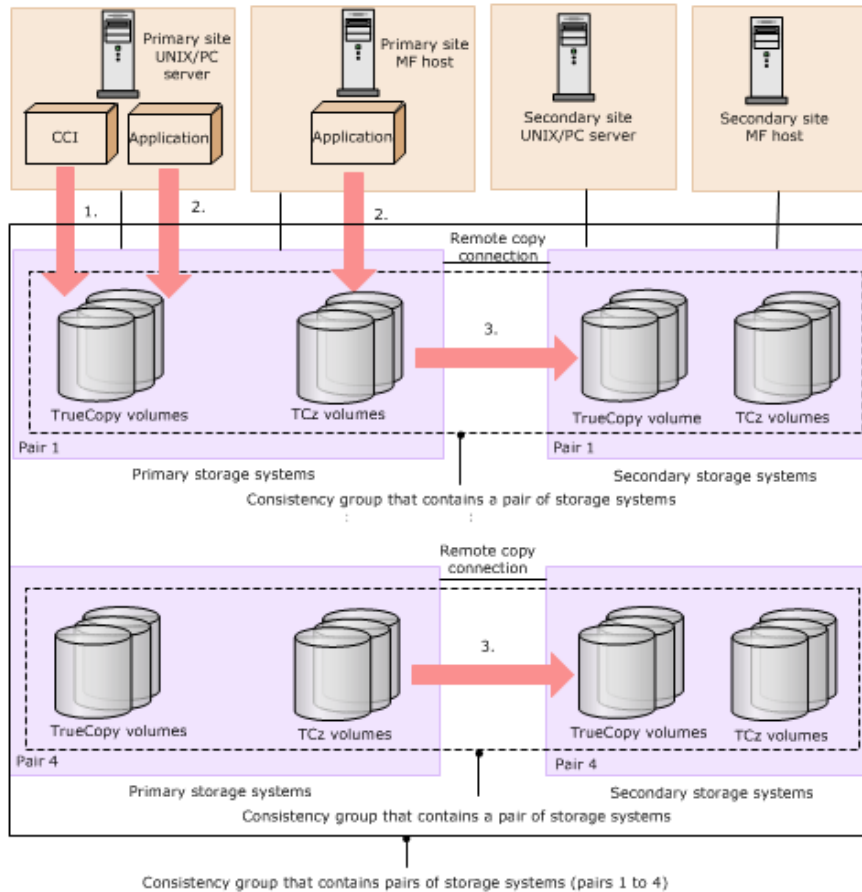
Primary site UNIX/PC server

CCI

Application

Primary site MF host

Application

Secondary site UNIX/PC server

Secondary site MF host

1.

2.

2.

Remote copy connection

3.

TrueCopy volumes

TCz volumes

TrueCopy volume

TCz volumes

Pair 1

Pair 1

Primary storage systems

Secondary storage systems

Consistency group that contains a pair of storage systems

:

:

Remote copy connection

3.

TrueCopy volumes

TCz volumes

TrueCopy volumes

TCz volumes

Pair 4

Pair 4

Primary storage systems

Secondary storage systems

Consistency group that contains a pair of storage systems

Consistency group that contains pairs of storage systems (pairs 1 to 4)